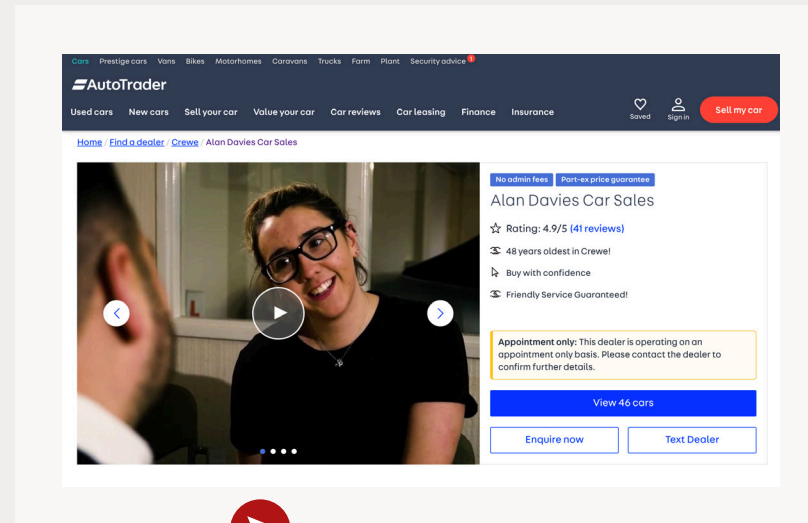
Cars Prestige cars Vans Bikes Motorhomes Caravans Trucks Farm Plant Security advice 1

AutoTrader

Used cars New cars Sell your car Value your car Car reviews Car leasing Finance Insurance

Saved Sign in Sell my car

Home / Find a dealer / Crewe / Alan Davies Car Sales

No admin fees Port-ex price guarantee

Alan Davies Car Sales

Rating: 4.9/5 (41 reviews)

48 years oldest in Crewe!

Buy with confidence

Friendly Service Guaranteed!

Appointment only: This dealer is operating on an appointment only basis. Please contact the dealer to confirm further details.

View 46 cars

Enquire now

Text Dealer